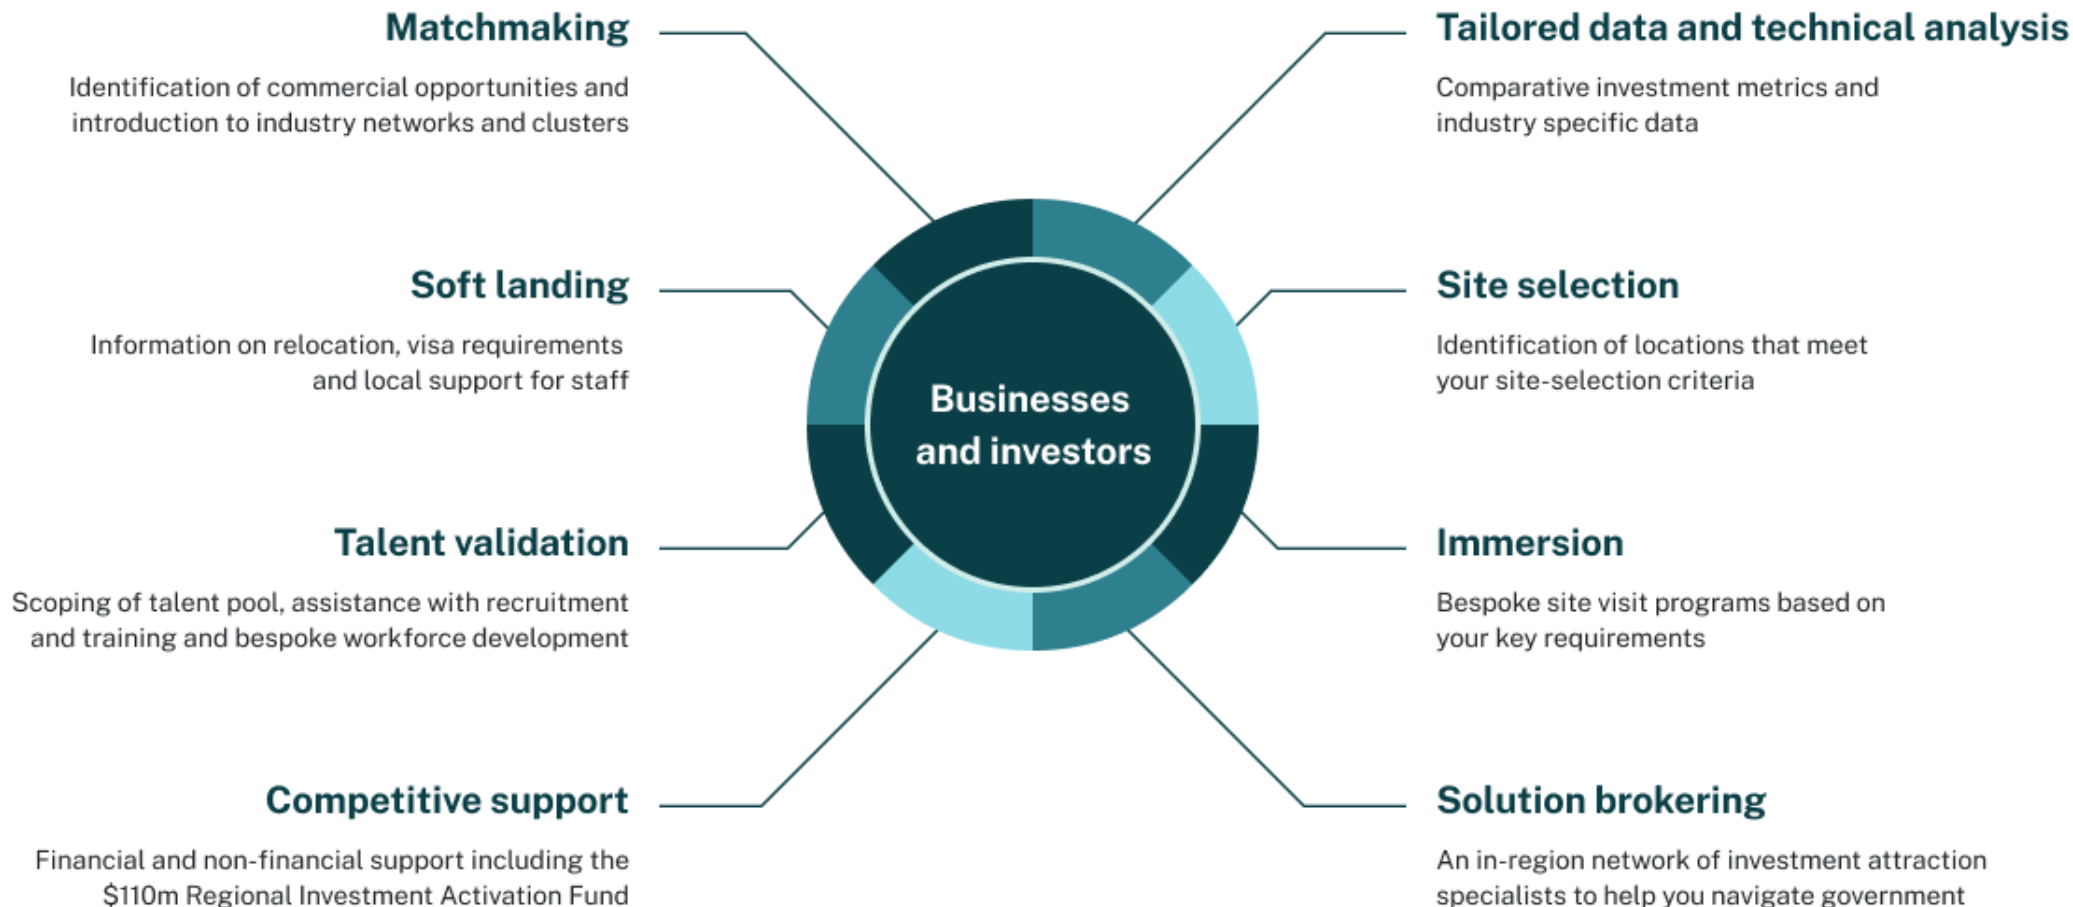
Matchmaking

Identification of commercial opportunities and introduction to industry networks and clusters

Soft landing

Information on relocation, visa requirements and local support for staff

Talent validation

Scoping of talent pool, assistance with recruitment and training and bespoke workforce development

Competitive support

Financial and non-financial support including the \$110m Regional Investment Activation Fund

Businesses and investors

Tailored data and technical analysis

Comparative investment metrics and industry specific data

Site selection

Identification of locations that meet your site-selection criteria

Immersion

Bespoke site visit programs based on your key requirements

Solution brokering

An in-region network of investment attraction specialists to help you navigate government